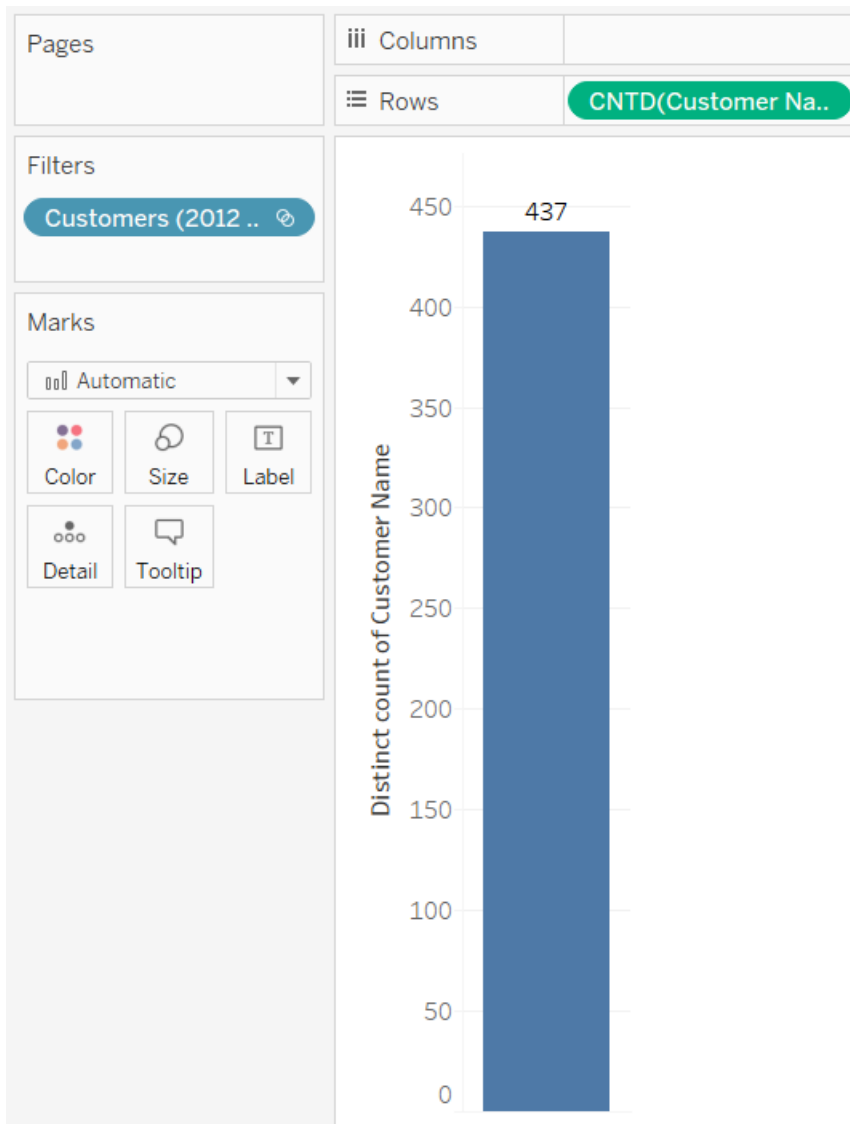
Pages

Columns

Rows

CNTD(Customer Na..

Filters

Customers (2012 ..

Marks

Automatic

Color

Size

Label

Detail

Tooltip

437

450
400
350
300
250
200
150
100
50
0

Distinct count of Customer Name